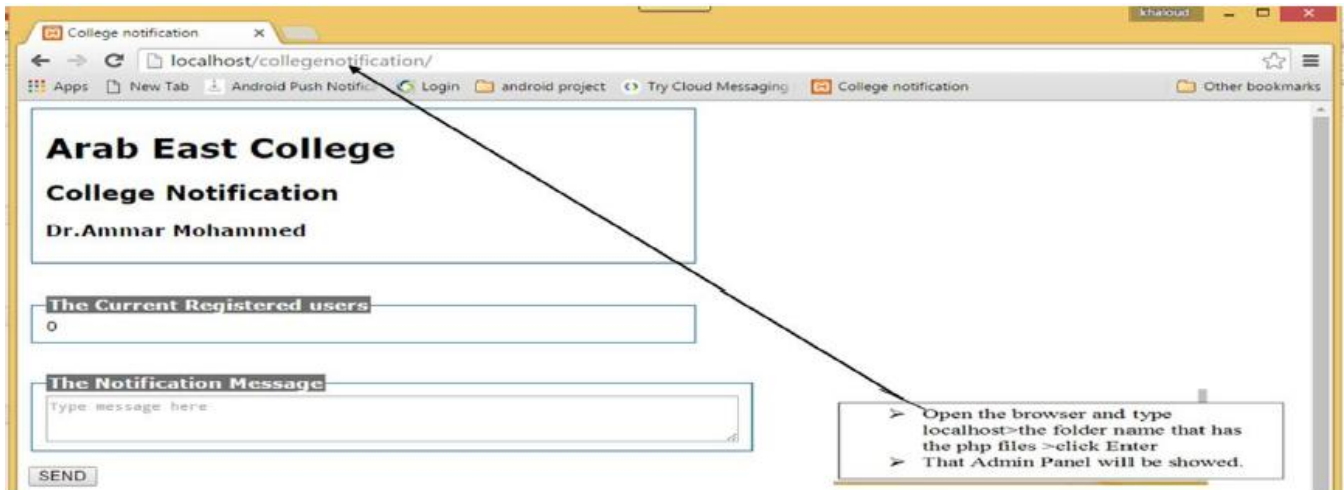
College notification ×

khaloud

localhost/collegenotification/

Apps New Tab Android Push Notific Login android project Try Cloud Messaging College notification Other bookmarks

Arab East College

College Notification

Dr.Ammar Mohammed

The Current Registered users

0

The Notification Message

Type message here

SEND

➢ Open the browser and type localhost>the folder name that has the php files >click Enter
➢ That Admin Panel will be showed.